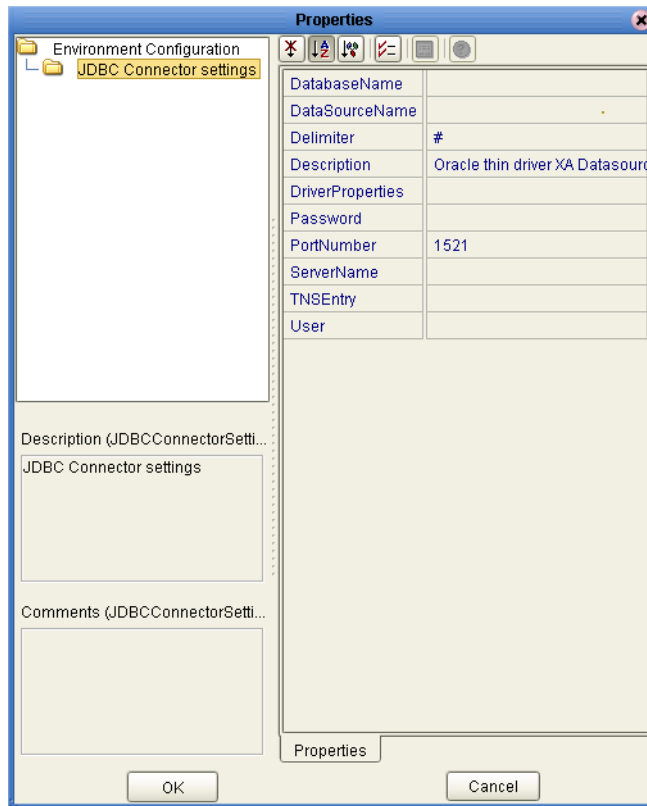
Properties

Environment Configuration
JDBC Connector settings

| DatabaseName | |
|---|---|
| DataSourceName | |
| Delimiter | # |
| Description | Oracle thin driver XA Datasourc |
| DriverProperties | |
| Password | |
| PortNumber | 1521 |
| ServerName | |
| TNSEntry | |
| User | |

Description (JDBCConnectorSetti...
JDBC Connector settings

Comments (JDBCConnectorSetti...

Properties

OK

Cancel